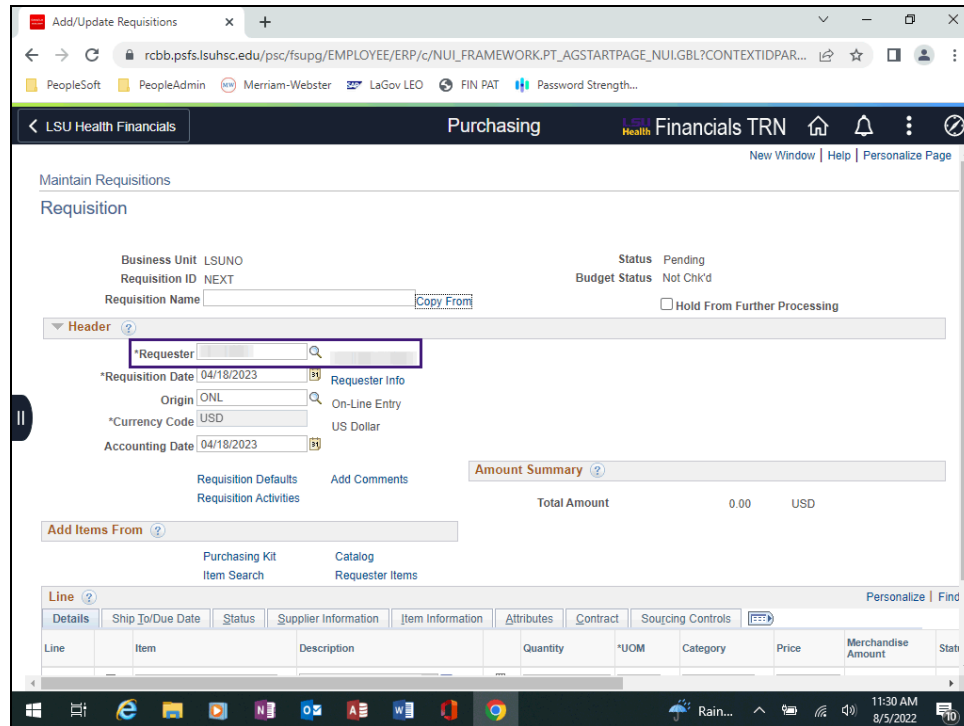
Add/Update Requisitions ×  +

rcbb.psfs.lsuhsc.edu/psc/fsupg/EMPLOYEE/ERP/c/NUI_FRAMEWORK.PT_AGSTARTPAGE_NUI.GBL?CONTEXTIDPAR...

PeopleSoft  PeopleAdmin  Merriam-Webster  LaGov LEO  FIN PAT  Password Strength...

LSU Health Financials  Purchasing  LSU Health Financials TRN

New Window | Help | Personalize Page

Maintain Requisitions

Requisition

Business Unit LSUNO
Requisition ID NEXT
Requisition Name
Copy From

Status Pending
Budget Status Not Chk'd
Hold From Further Processing

Header

*Requester
*Requisition Date 04/18/2023
Requester Info
Origin ONL
On-Line Entry
*Currency Code USD
US Dollar
Accounting Date 04/18/2023

Requisition Defaults
Add Comments
Requisition Activities

Amount Summary
Total Amount 0.00 USD

Add Items From

Purchasing Kit
Catalog
Item Search
Requester Items

Line
Personalize | Find

| Details | Ship To/Due Date | Status | Supplier Information | Item Information | Attributes | Contract | Sourcing Controls |
|---|---|---|---|---|---|---|---|

| Line | Item | Description | Quantity | *UOM | Category | Price | Merchandise Amount | Statu |
|---|---|---|---|---|---|---|---|---|

Rain...
11:30 AM
8/5/2022
10